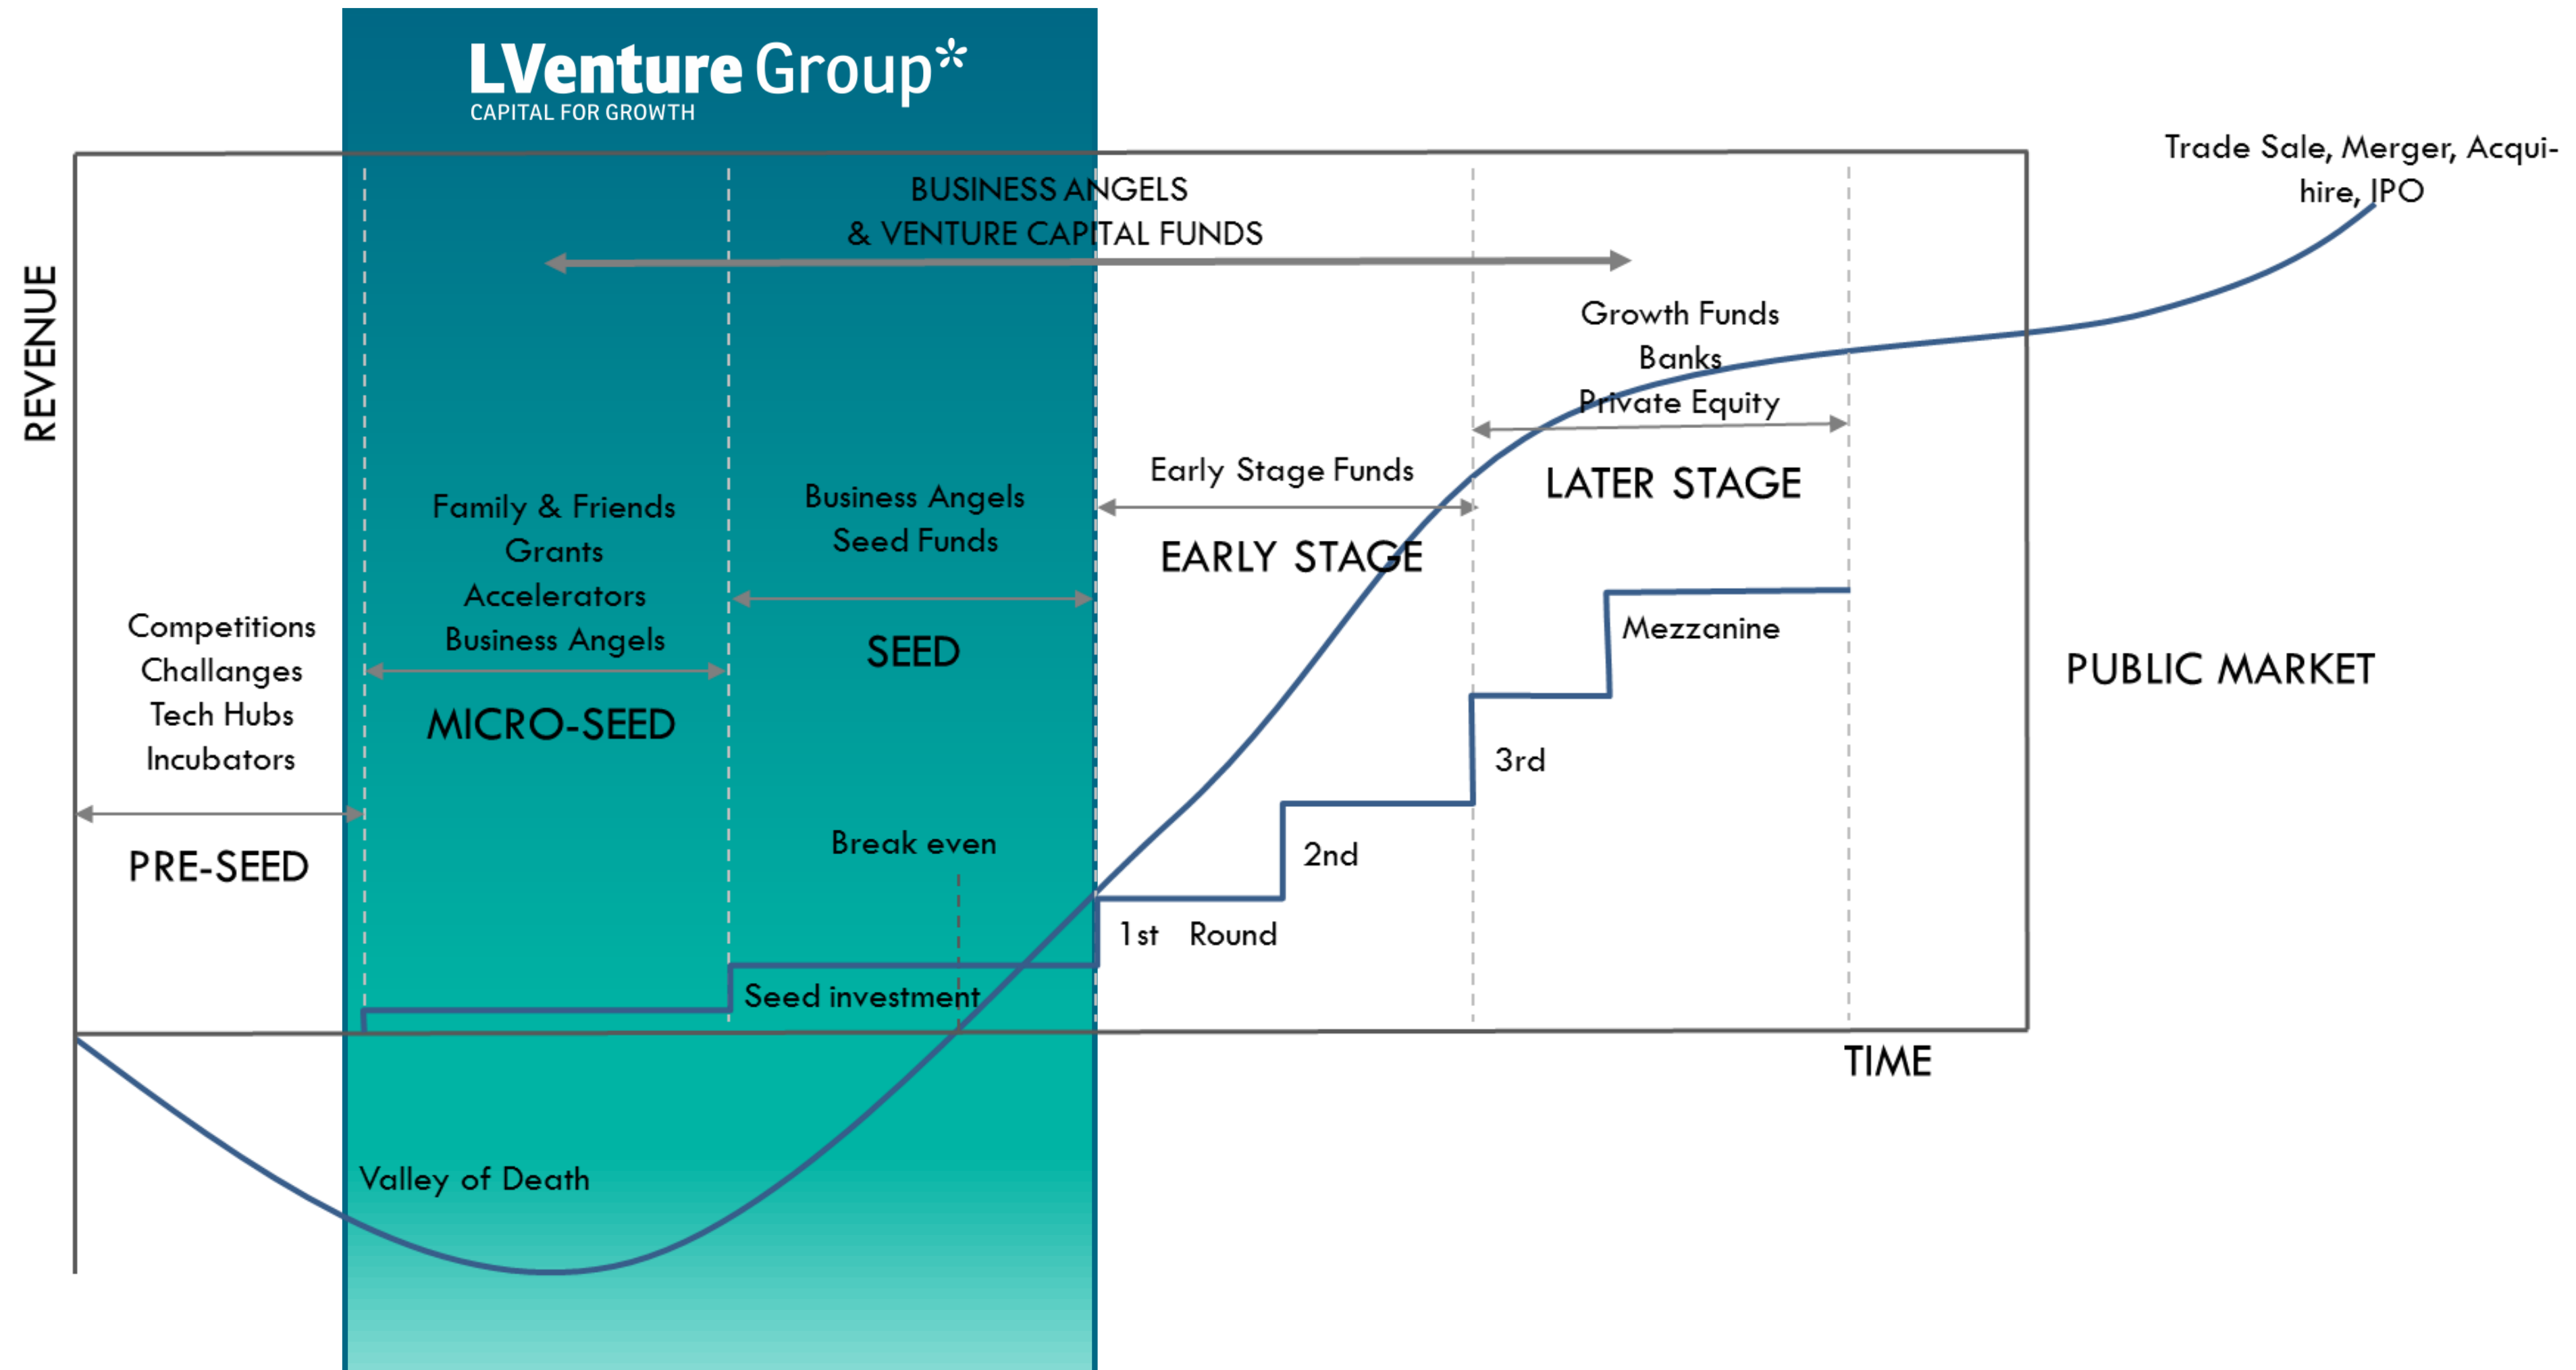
LVenture Group*
CAPITAL FOR GROWTH

REVENUE

BUSINESS ANGELS
& VENTURE CAPITAL FUNDS

Trade Sale, Merger, Acquihire, IPO

Growth Funds
Banks
Private Equity

LATER STAGE

Early Stage Funds

EARLY STAGE

Family & Friends
Grants
Accelerators
Business Angels

MICRO-SEED

Business Angels
Seed Funds

SEED

Competitions
Challanges
Tech Hubs
Incubators

PRE-SEED

Mezzanine

PUBLIC MARKET

3rd

2nd

1st Round

Break even

Seed investment

TIME

Valley of Death